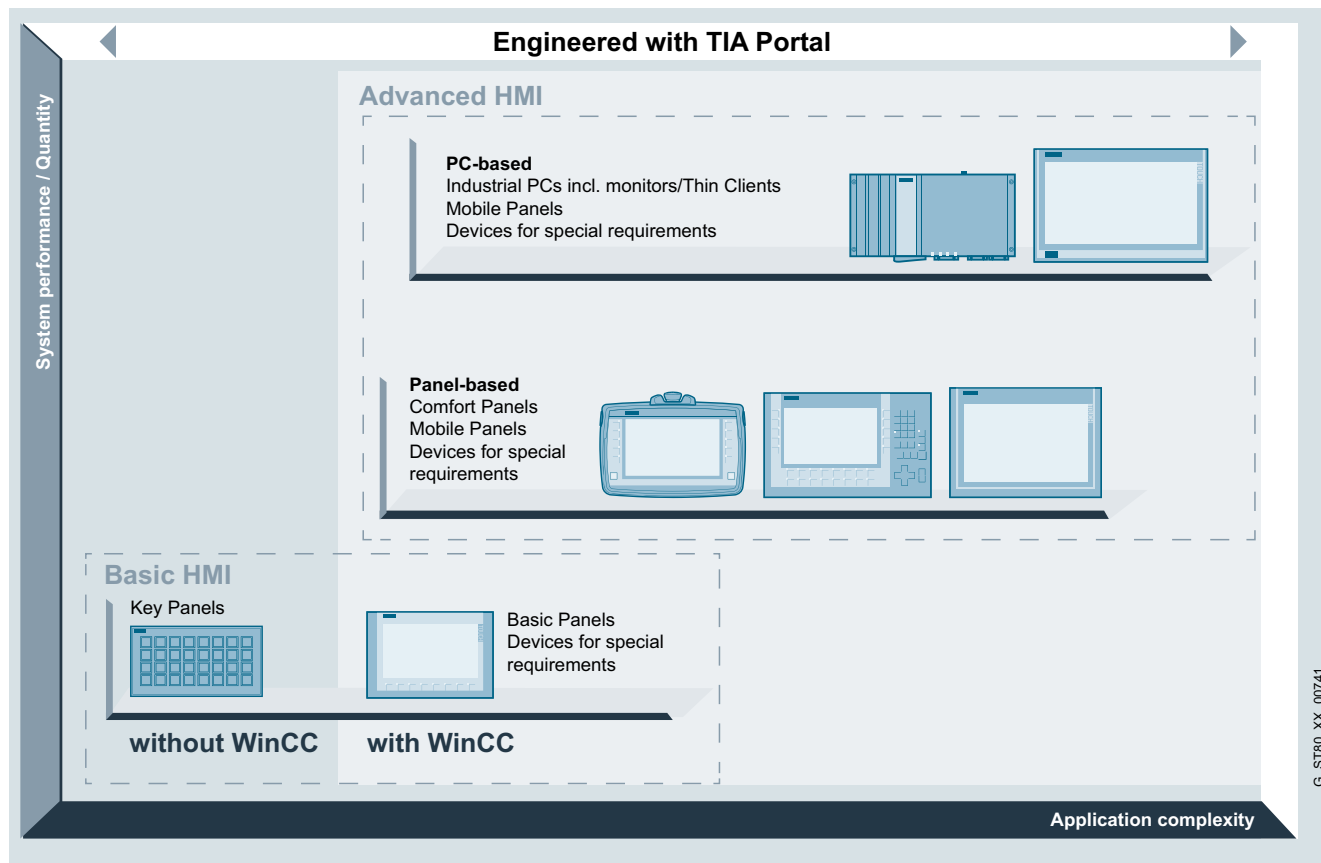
Engineered with TIA Portal

System performance / Quantity

Advanced HMI

PC-based
Industrial PCs incl. monitors/Thin Clients
Mobile Panels
Devices for special requirements

Panel-based
Comfort Panels
Mobile Panels
Devices for special requirements

Basic HMI

Key Panels

Basic Panels
Devices for special requirements

without WinCC

with WinCC

Application complexity

G_ST80_XX_00741